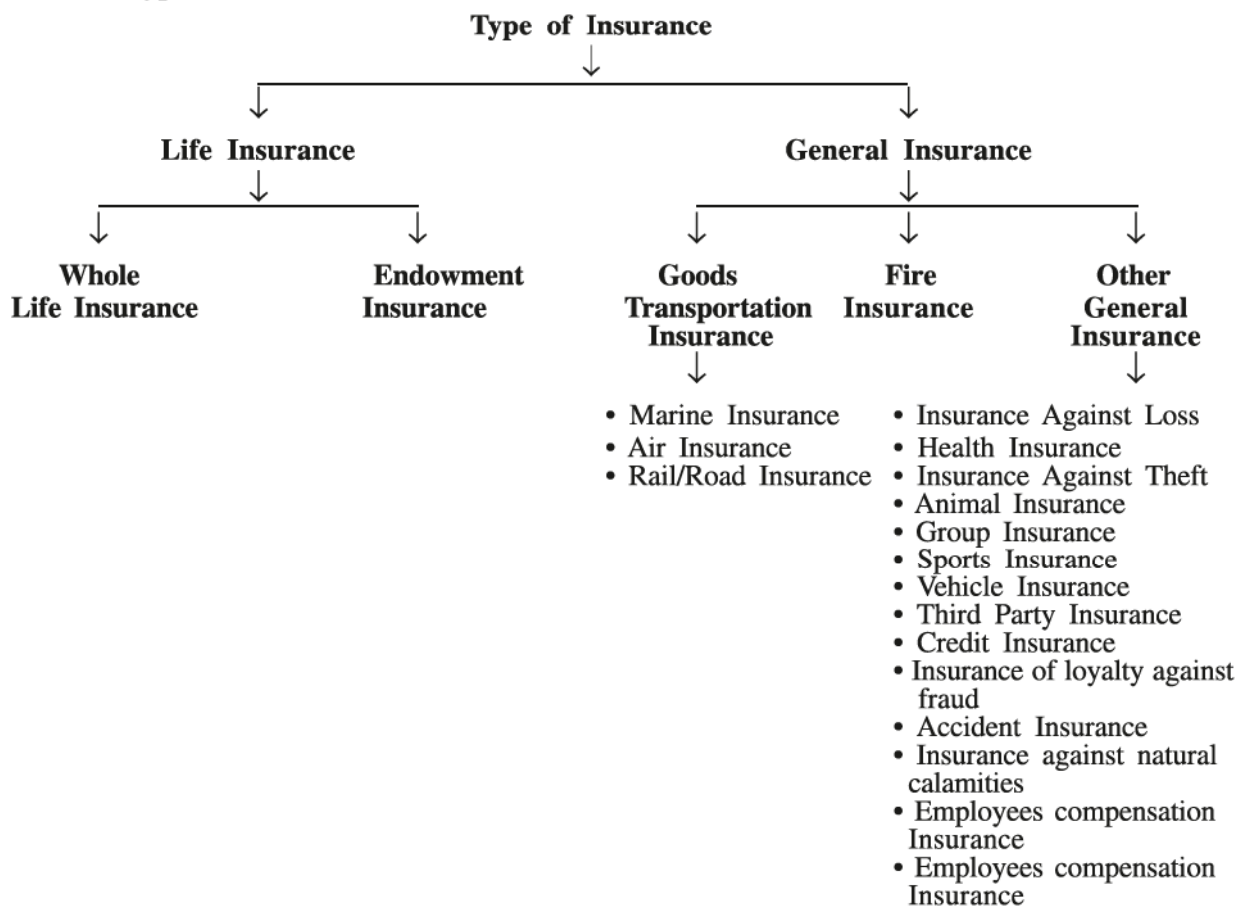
Type of Insurance

Life Insurance

General Insurance

Whole Life Insurance

Endowment Insurance

Goods Transportation Insurance

Fire Insurance

Other General Insurance

• Marine Insurance
• Air Insurance
• Rail/Road Insurance

• Insurance Against Loss
• Health Insurance
• Insurance Against Theft
• Animal Insurance
• Group Insurance
• Sports Insurance
• Vehicle Insurance
• Third Party Insurance
• Credit Insurance
• Insurance of loyalty against fraud
• Accident Insurance
• Insurance against natural calamities
• Employees compensation Insurance
• Employees compensation Insurance